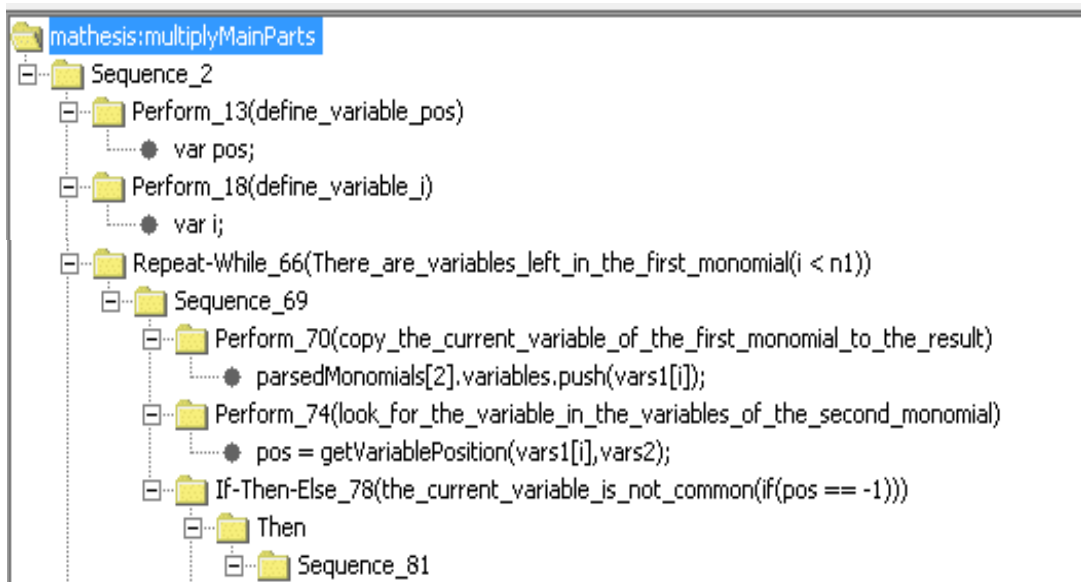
mathesis:multiplyMainParts
Sequence_2
Perform_13(define_variable_pos)
var pos;
Perform_18(define_variable_i)
var i;
Repeat-While_66(There_are_variables_left_in_the_first_monomial(i < n1))
Sequence_69
Perform_70(copy_the_current_variable_of_the_first_monomial_to_the_result)
parsedMonomials[2].variables.push(vars1[i]);
Perform_74(look_for_the_variable_in_the_variables_of_the_second_monomial)
pos = getVariablePosition(vars1[i],vars2);
If-Then-Else_78(the_current_variable_is_not_common(if(pos == -1)))
Then
Sequence_81